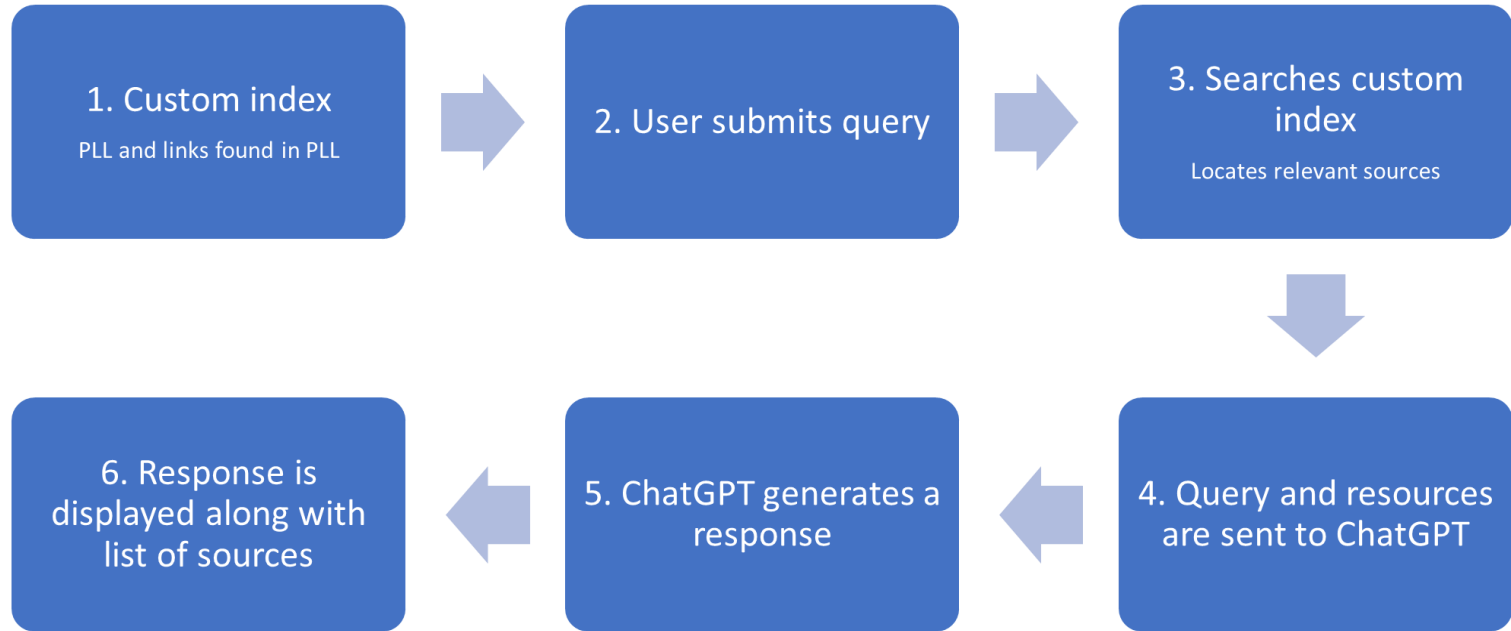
1. Custom index
PLL and links found in PLL

2. User submits query

3. Searches custom index
Locates relevant sources

4. Query and resources are sent to ChatGPT

5. ChatGPT generates a response

6. Response is displayed along with list of sources